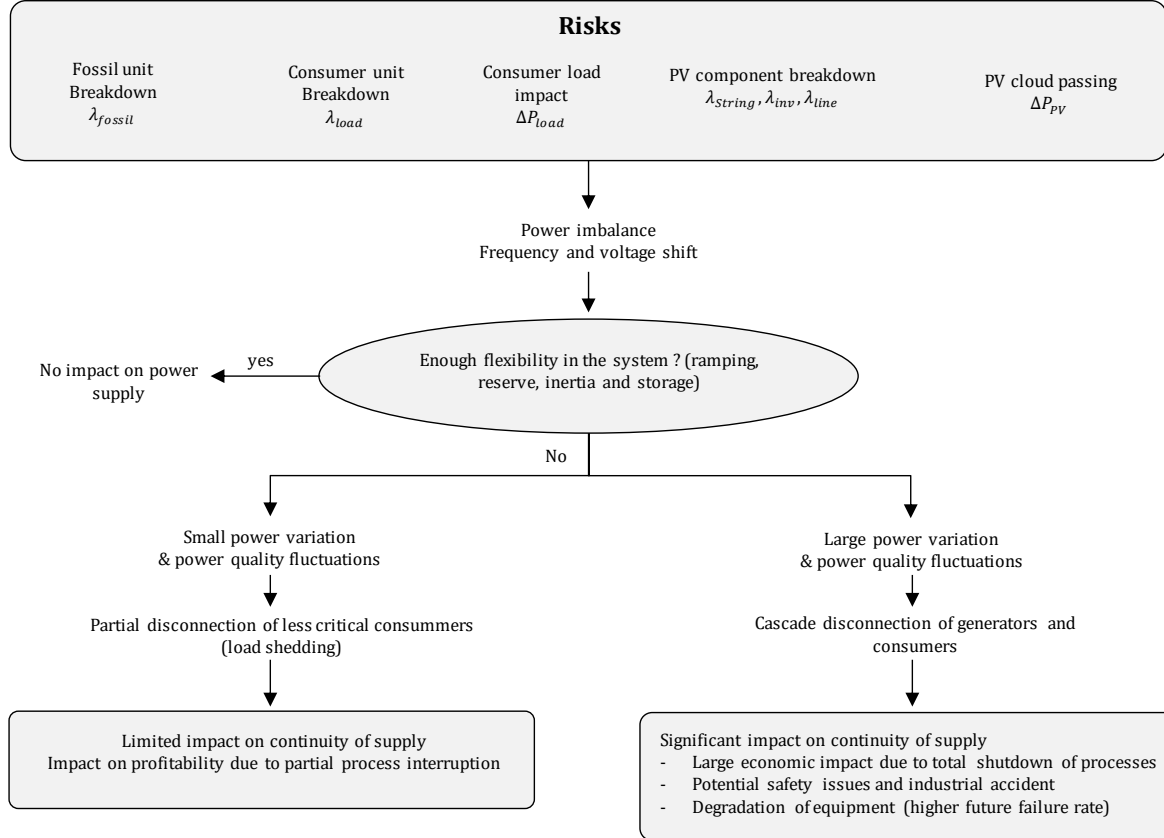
Risks

Fossil unit Breakdown $\lambda_{fossil}$

Consumer unit Breakdown $\lambda_{load}$

Consumer load impact $\Delta P_{load}$

PV component breakdown $\lambda_{String}, \lambda_{inv}, \lambda_{line}$

PV cloud passing $\Delta P_{PV}$

Power imbalance
Frequency and voltage shift

Enough flexibility in the system ? (ramping, reserve, inertia and storage)

yes

No impact on power supply

No

Small power variation & power quality fluctuations

Partial disconnection of less critical consummers (load shedding)

Limited impact on continuity of supply
Impact on profitability due to partial process interruption

Large power variation & power quality fluctuations

Cascade disconnection of generators and consumers

Significant impact on continuity of supply
- Large economic impact due to total shutdown of processes
- Potential safety issues and industrial accident
- Degradation of equipment (higher future failure rate)